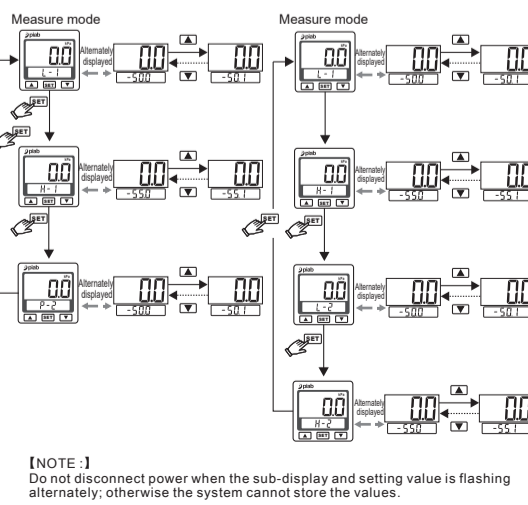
Measure mode

piab
kPa
0.0
L-1
▲ SET ▼
Alternately displayed
0.0
-500
▲
▼
0.0
-501

SET
SET

piab
kPa
0.0
H-1
▲ SET ▼
Alternately displayed
0.0
-550
▲
▼
0.0
-551

SET

piab
kPa
0.0
P-2
▲ SET ▼
Alternately displayed
0.0
-500
▲
▼
0.0
-501

Measure mode

piab
kPa
0.0
L-1
▲ SET ▼
Alternately displayed
0.0
-500
▲
▼
0.0
-501

piab
kPa
0.0
H-1
▲ SET ▼
Alternately displayed
0.0
-550
▲
▼
0.0
-551

SET
SET

piab
kPa
0.0
L-2
▲ SET ▼
Alternately displayed
0.0
-500
▲
▼
0.0
-501

SET

piab
kPa
0.0
H-2
▲ SET ▼
Alternately displayed
0.0
-550
▲
▼
0.0
-551

【NOTE :】
Do not disconnect power when the sub-display and setting value is flashing alternately; otherwise the system cannot store the values.